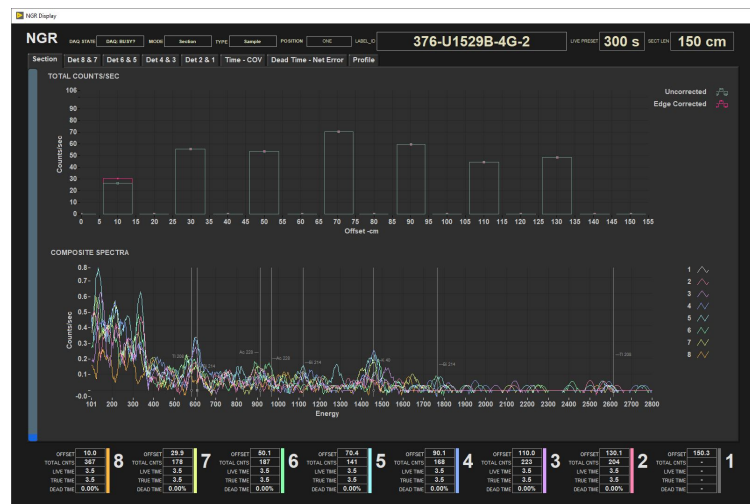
NGR Display

NGR DAQ STATE DAQ: BUSY? MODE Section TYPE Sample POSITION ONE LABEL_ID 376-U1529B-4G-2 LIVE PRESET 300 s SECT LEN 150 cm

Section | Det 8 & 7 | Det 6 & 5 | Det 4 & 3 | Det 2 & 1 | Time - COV | Dead Time - Net Error | Profile

TOTAL COUNTS/SEC

Uncorrected
Edge Corrected

106
90
80
70
60
50
40
30
20
10
0

Counts/sec

0 5 10 15 20 25 30 35 40 45 50 55 60 65 70 75 80 85 90 95 100 105 110 115 120 125 130 135 140 145 150 155
Offset -cm

COMPOSITE SPECTRA

0.8
0.7
0.6
0.5
0.4
0.3
0.2
0.1
-0.0

Counts/sec

Tl-208 Ac-228 Ac-228 Bi-214 K-40 Bi-214 Tl-208

101 200 300 400 500 600 700 800 900 1000 1100 1200 1300 1400 1500 1600 1700 1800 1900 2000 2100 2200 2300 2400 2500 2600 2700 2800
Energy

1
2
3
4
5
6
7
8

| | 8 | | 7 | | 6 | | 5 | | 4 | | 3 | | 2 | | 1 |
|---|---|---|---|---|---|---|---|---|---|---|---|---|---|---|---|
| OFFSET | 10.0 | OFFSET | 29.9 | OFFSET | 50.1 | OFFSET | 70.4 | OFFSET | 90.1 | OFFSET | 110.0 | OFFSET | 130.1 | OFFSET | 150.3 |
| TOTAL CNTS | 367 | TOTAL CNTS | 178 | TOTAL CNTS | 187 | TOTAL CNTS | 141 | TOTAL CNTS | 168 | TOTAL CNTS | 223 | TOTAL CNTS | 204 | TOTAL CNTS | - |
| LIVE TIME | 3.5 | LIVE TIME | 3.5 | LIVE TIME | 3.5 | LIVE TIME | 3.5 | LIVE TIME | 3.5 | LIVE TIME | 3.5 | LIVE TIME | 3.5 | LIVE TIME | - |
| TRUE TIME | 3.5 | TRUE TIME | 3.5 | TRUE TIME | 3.5 | TRUE TIME | 3.5 | TRUE TIME | 3.5 | TRUE TIME | 3.5 | TRUE TIME | 3.5 | TRUE TIME | - |
| DEAD TIME | 0.00% | DEAD TIME | 0.00% | DEAD TIME | 0.00% | DEAD TIME | 0.00% | DEAD TIME | 0.00% | DEAD TIME | 0.00% | DEAD TIME | 0.00% | DEAD TIME | - |